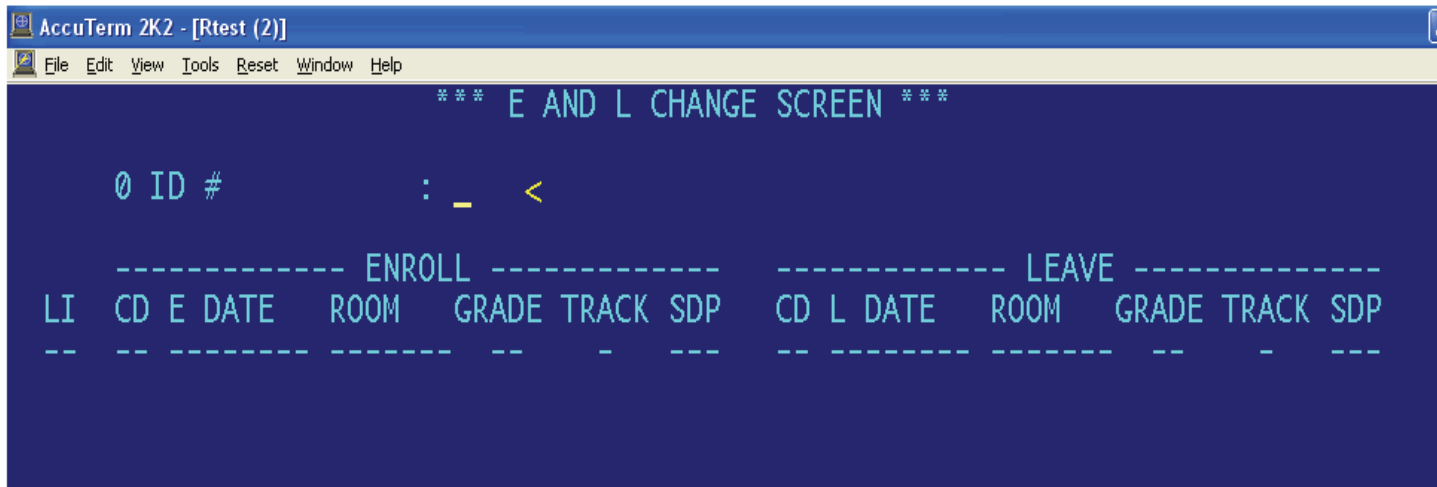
AccuTerm 2K2 - [Rtest (2)]

File Edit View Tools Reset Window Help

*** E AND L CHANGE SCREEN ***

0 ID # : _ <

------------- ENROLL ------------- ------------- LEAVE --------------

LI CD E DATE ROOM GRADE TRACK SDP CD L DATE ROOM GRADE TRACK SDP

-- -- -------- ------- -- - --- -- -------- ------- -- - ---